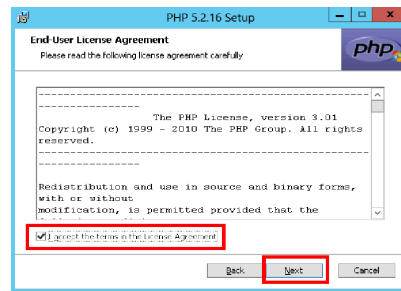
PHP 5.2.16 Setup

End-User License Agreement

Please read the following license agreement carefully

php

--------------------------------------------------------------------

The PHP License, version 3.01
Copyright (c) 1999 - 2010 The PHP Group. All rights reserved.

--------------------------------------------------------------------

Redistribution and use in source and binary forms, with or without modification, is permitted provided that the

I accept the terms in the License Agreement

Back

Next

Cancel